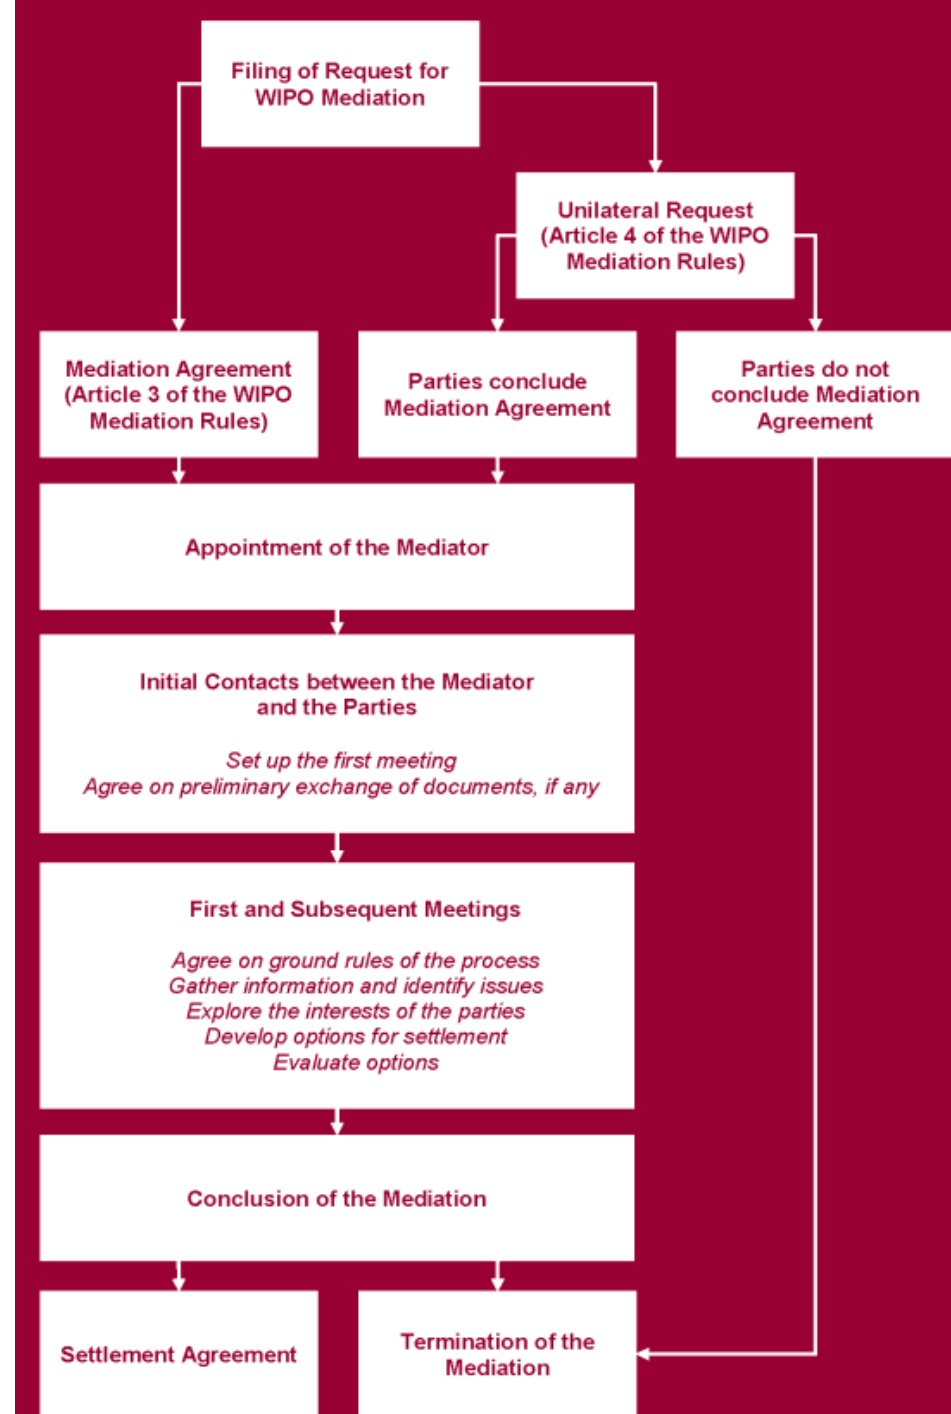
Filing of Request for WIPO Mediation

Unilateral Request (Article 4 of the WIPO Mediation Rules)

Mediation Agreement (Article 3 of the WIPO Mediation Rules)

Parties conclude Mediation Agreement

Parties do not conclude Mediation Agreement

Appointment of the Mediator

Initial Contacts between the Mediator and the Parties

Set up the first meeting
Agree on preliminary exchange of documents, if any

First and Subsequent Meetings

Agree on ground rules of the process
Gather information and identify issues
Explore the interests of the parties
Develop options for settlement
Evaluate options

Conclusion of the Mediation

Settlement Agreement

Termination of the Mediation